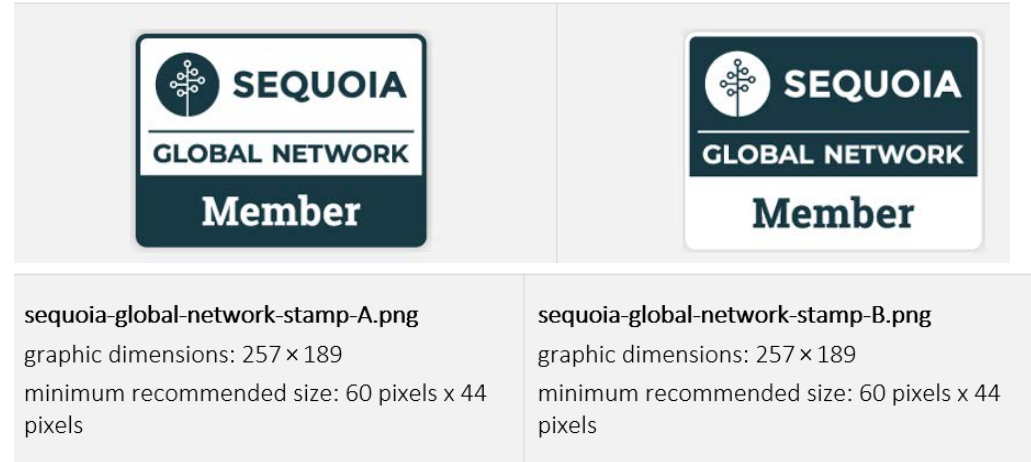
SEQUOIA
GLOBAL NETWORK
Member

SEQUOIA
GLOBAL NETWORK
Member

sequoia-global-network-stamp-A.png
graphic dimensions: 257 × 189
minimum recommended size: 60 pixels x 44 pixels

sequoia-global-network-stamp-B.png
graphic dimensions: 257 × 189
minimum recommended size: 60 pixels x 44 pixels